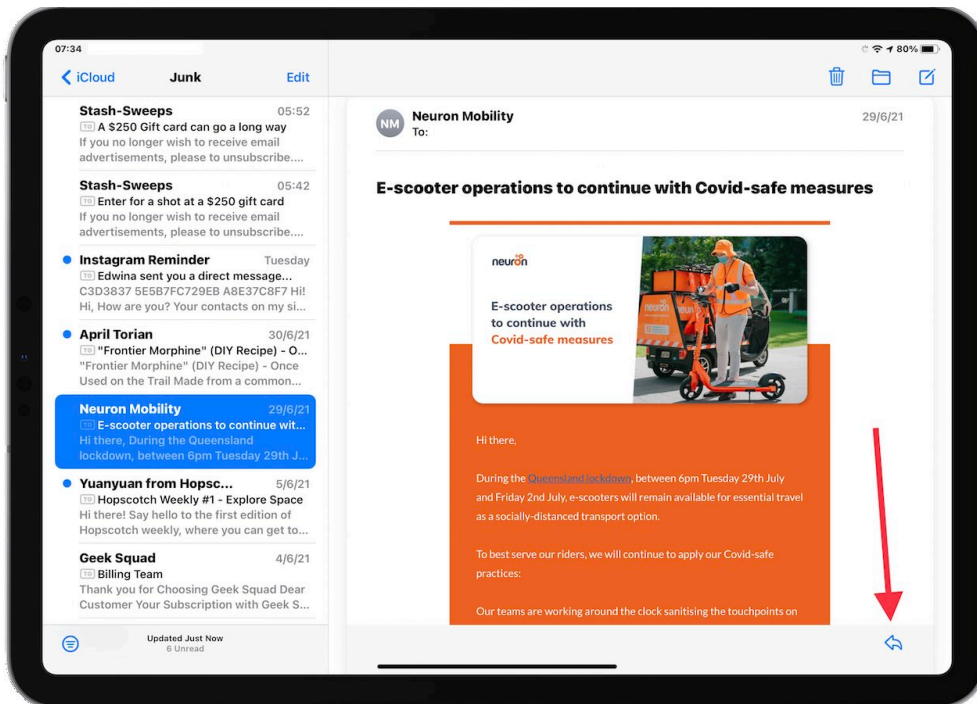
07:34

80%

iCloud Junk Edit

Stash-Sweeps 05:52
TO A $250 Gift card can go a long way
If you no longer wish to receive email advertisements, please to unsubscribe....

Stash-Sweeps 05:42
TO Enter for a shot at a $250 gift card
If you no longer wish to receive email advertisements, please to unsubscribe....

Instagram Reminder Tuesday
TO Edwina sent you a direct message...
C3D3837 5E5B7FC729EB A8E37C8F7 Hi!
Hi, How are you? Your contacts on my si...

April Torian 30/6/21
TO "Frontier Morphine" (DIY Recipe) - O...
"Frontier Morphine" (DIY Recipe) - Once Used on the Trail Made from a common...

Neuron Mobility 29/6/21
TO E-scooter operations to continue wit...
Hi there, During the Queensland lockdown, between 6pm Tuesday 29th J...

Yuanyuan from Hopsc... 5/6/21
TO Hopscotch Weekly #1 - Explore Space
Hi there! Say hello to the first edition of Hopscotch weekly, where you can get to...

Geek Squad 4/6/21
TO Billing Team
Thank you for Choosing Geek Squad Dear Customer Your Subscription with Geek S...

Updated Just Now
6 Unread

NM Neuron Mobility 29/6/21
To:

E-scooter operations to continue with Covid-safe measures

neuron

E-scooter operations to continue with Covid-safe measures

neuron

Hi there,

During the Queensland lockdown, between 6pm Tuesday 29th July and Friday 2nd July, e-scooters will remain available for essential travel as a socially-distanced transport option.

To best serve our riders, we will continue to apply our Covid-safe practices:

Our teams are working around the clock sanitising the touchpoints on